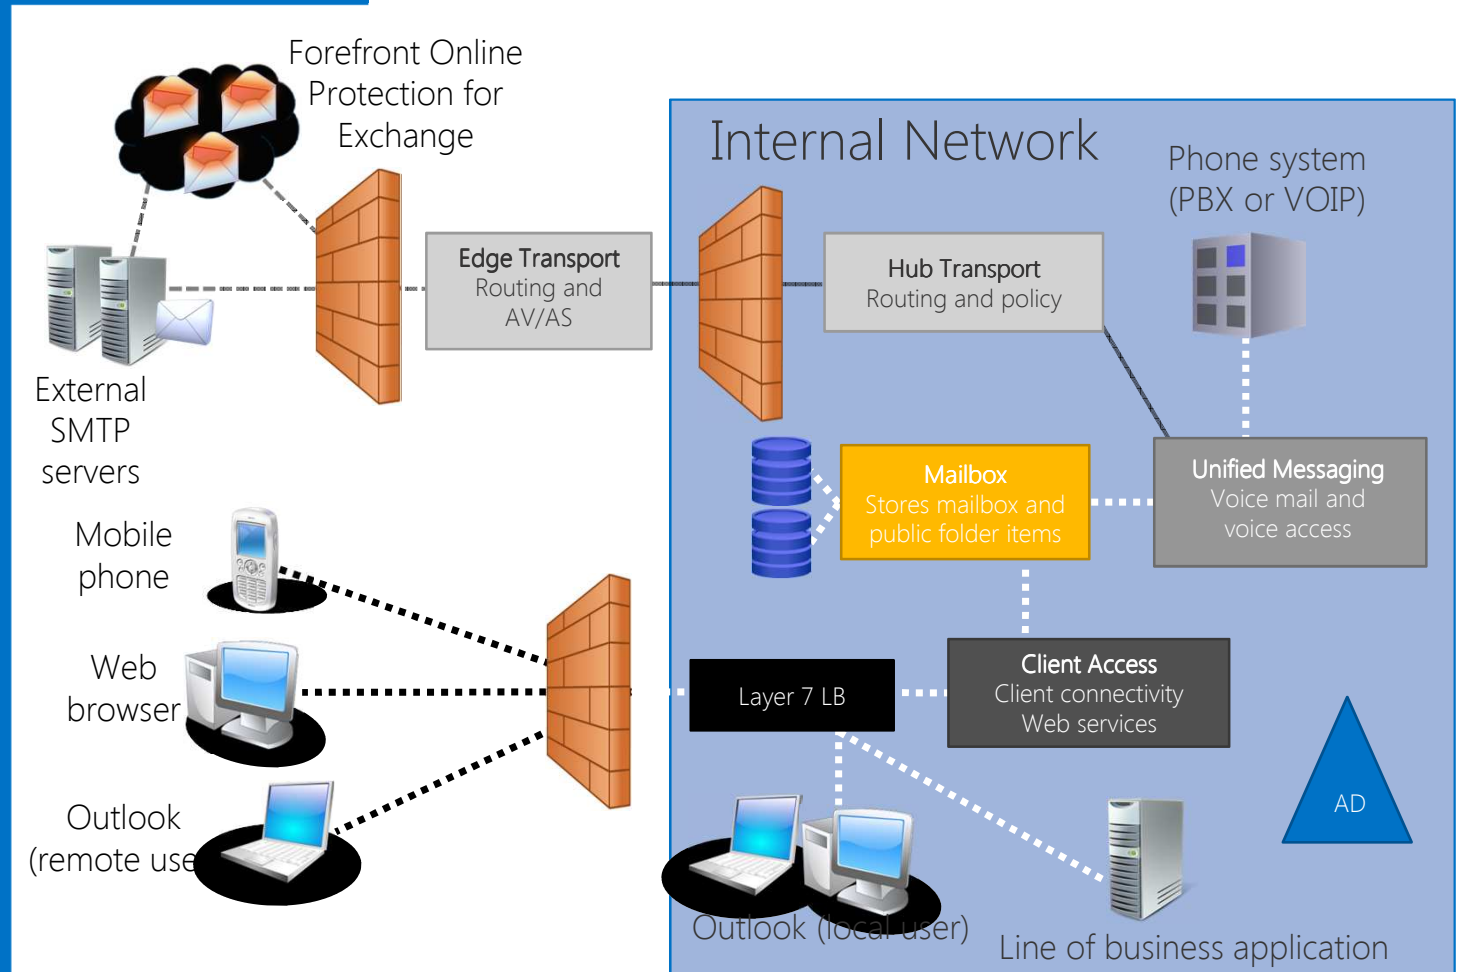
Forefront Online Protection for Exchange

Internal Network

Phone system (PBX or VOIP)

Edge Transport
Routing and AV/AS

Hub Transport
Routing and policy

External SMTP servers

Mailbox
Stores mailbox and public folder items

Unified Messaging
Voice mail and voice access

Mobile phone

Web browser

Layer 7 LB

Client Access
Client connectivity
Web services

AD

Outlook (remote use

Outlook (local user)

Line of business application